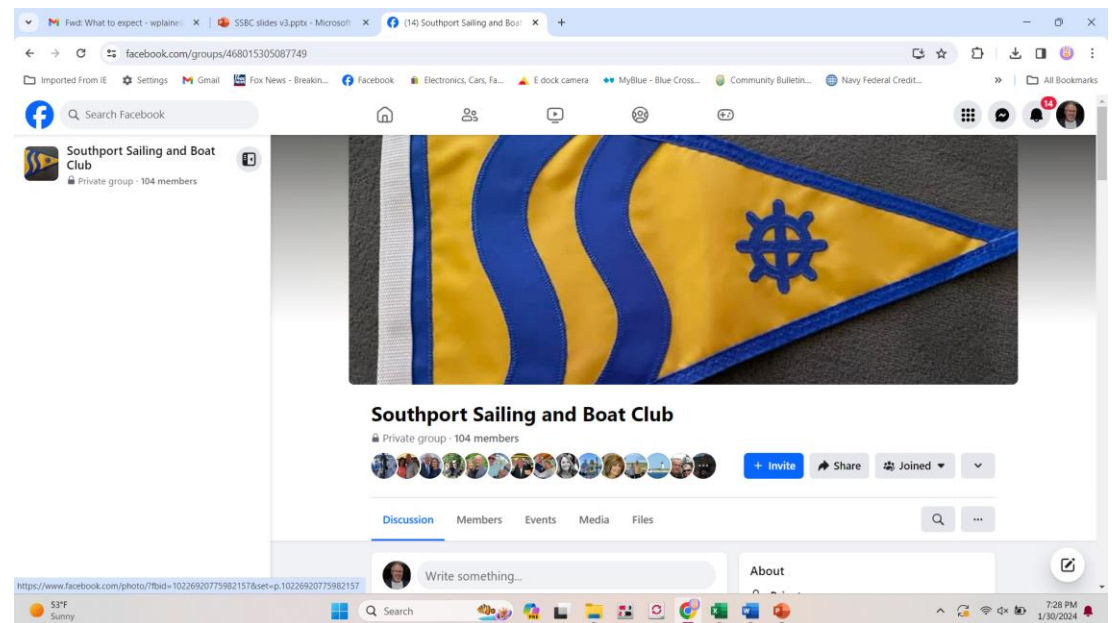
Fwd: What to expect - wplaine ×
SSBC slides v3.pptx - Microsoft ×
(14) Southport Sailing and Boat ×
+

facebook.com/groups/468015305087749

Imported From IE
Settings
Gmail
Fox News - Breakin...
Facebook
Electronics, Cars, Fa...
E dock camera
MyBlue - Blue Cross...
Community Bulletin...
Navy Federal Credit...
»
All Bookmarks

Search Facebook

14

Southport Sailing and Boat Club
Private group · 104 members

Southport Sailing and Boat Club
Private group · 104 members

+ Invite
Share
Joined
Discussion
Members
Events
Media
Files
...

Write something...

About

https://www.facebook.com/photo/?fbid=10226920775982157&set=p.10226920775982157

53°F
Sunny
Search
7:28 PM
1/30/2024